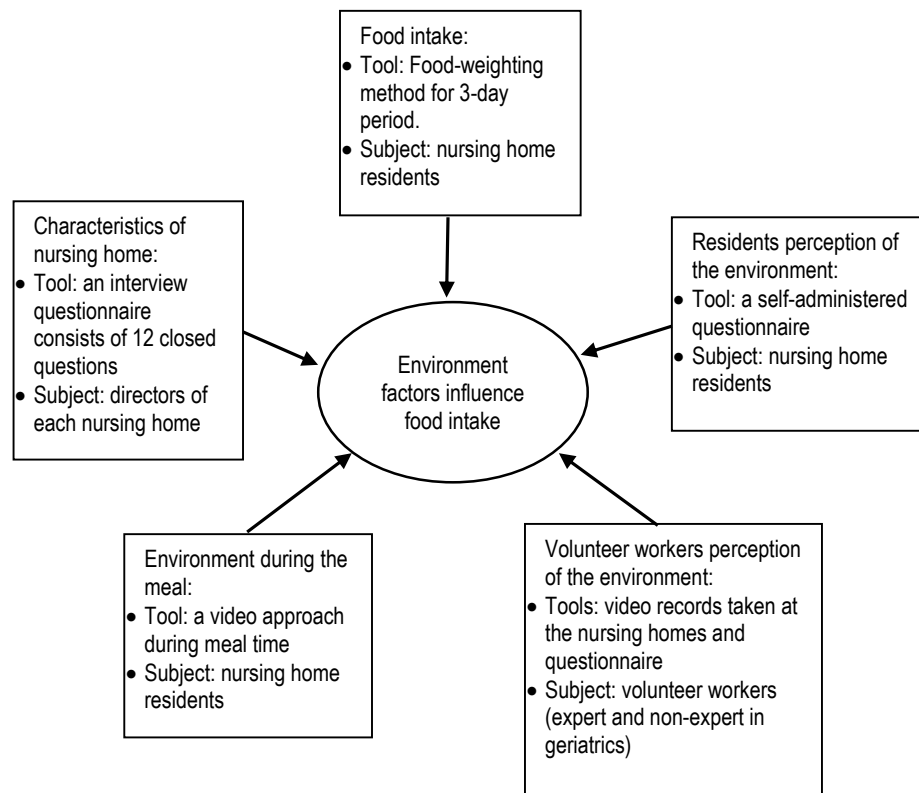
Food intake:
- Tool: Food-weighting method for 3-day period.
- Subject: nursing home residents

Characteristics of nursing home:
- Tool: an interview questionnaire consists of 12 closed questions
- Subject: directors of each nursing home

Residents perception of the environment:
- Tool: a self-administered questionnaire
- Subject: nursing home residents

Environment factors influence food intake

Environment during the meal:
- Tool: a video approach during meal time
- Subject: nursing home residents

Volunteer workers perception of the environment:
- Tools: video records taken at the nursing homes and questionnaire
- Subject: volunteer workers (expert and non-expert in geriatrics)